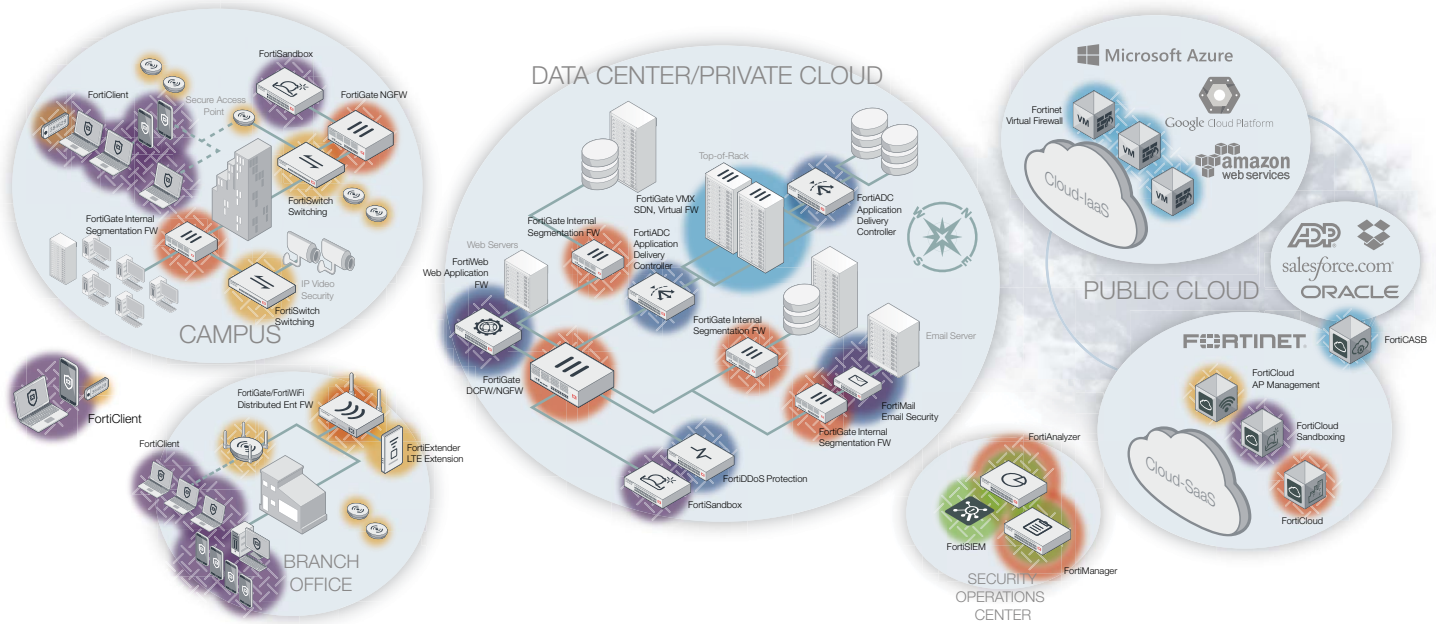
FortiSandbox

FortiClient

Secure Access Point

FortiGate NGFW

FortiSwitch Switching

FortiGate Internal Segmentation FW

IP Video Security

FortiSwitch Switching

CAMPUS

FortiClient

FortiGate/FortiWiFi Distributed Ent FW

FortiClient

FortiExtender LTE Extension

BRANCH OFFICE

DATA CENTER/PRIVATE CLOUD

Top-of-Rack

FortiGate VMX SDN, Virtual FW

FortiADC Application Delivery Controller

FortiGate Internal Segmentation FW

FortiADC Application Delivery Controller

Web Servers

FortiWeb Web Application FW

FortiGate Internal Segmentation FW

Email Server

FortiGate DCFW/NGFW

FortiMail Email Security

FortiGate Internal Segmentation FW

FortiDDoS Protection

FortiSandbox

Microsoft Azure

Fortinet Virtual Firewall

VM

VM

VM

Google Cloud Platform

amazon web services

Cloud-IaaS

ADP

salesforce.com

ORACLE

PUBLIC CLOUD

FORTINET

FortiCASB

FortiCloud AP Management

FortiCloud Sandboxing

Cloud-SaaS

FortiCloud

FortiAnalyzer

FortiSIEM

FortiManager

SECURITY OPERATIONS CENTER